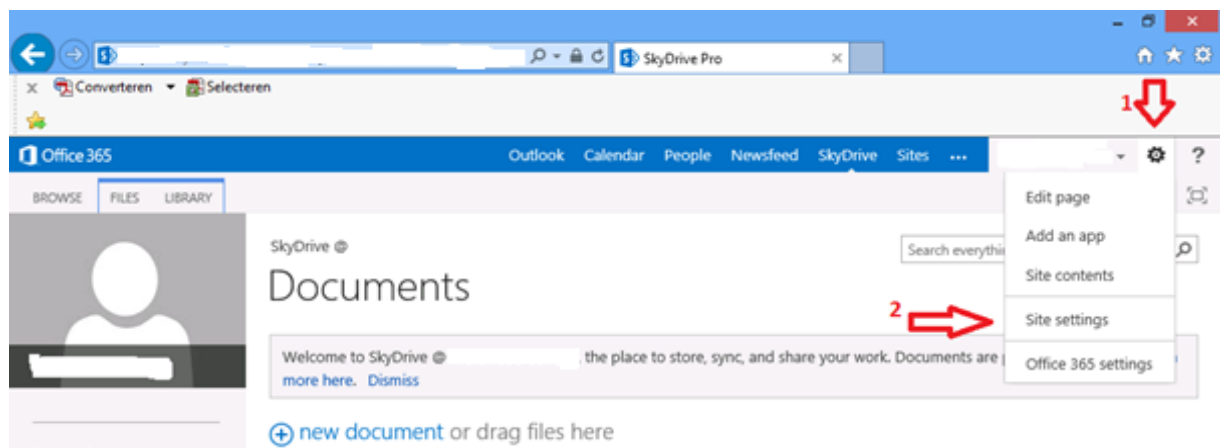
SkyDrive Pro

Converteren
Selecteren

1

Office 365
Outlook Calendar People Newsfeed SkyDrive Sites ...
?

BROWSE FILES LIBRARY

SkyDrive @
Documents

Search everythi

Edit page
Add an app
Site contents

2

Site settings
Office 365 settings

Welcome to SkyDrive @ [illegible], the place to store, sync, and share your work. Documents are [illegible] more here. Dismiss

new document or drag files here